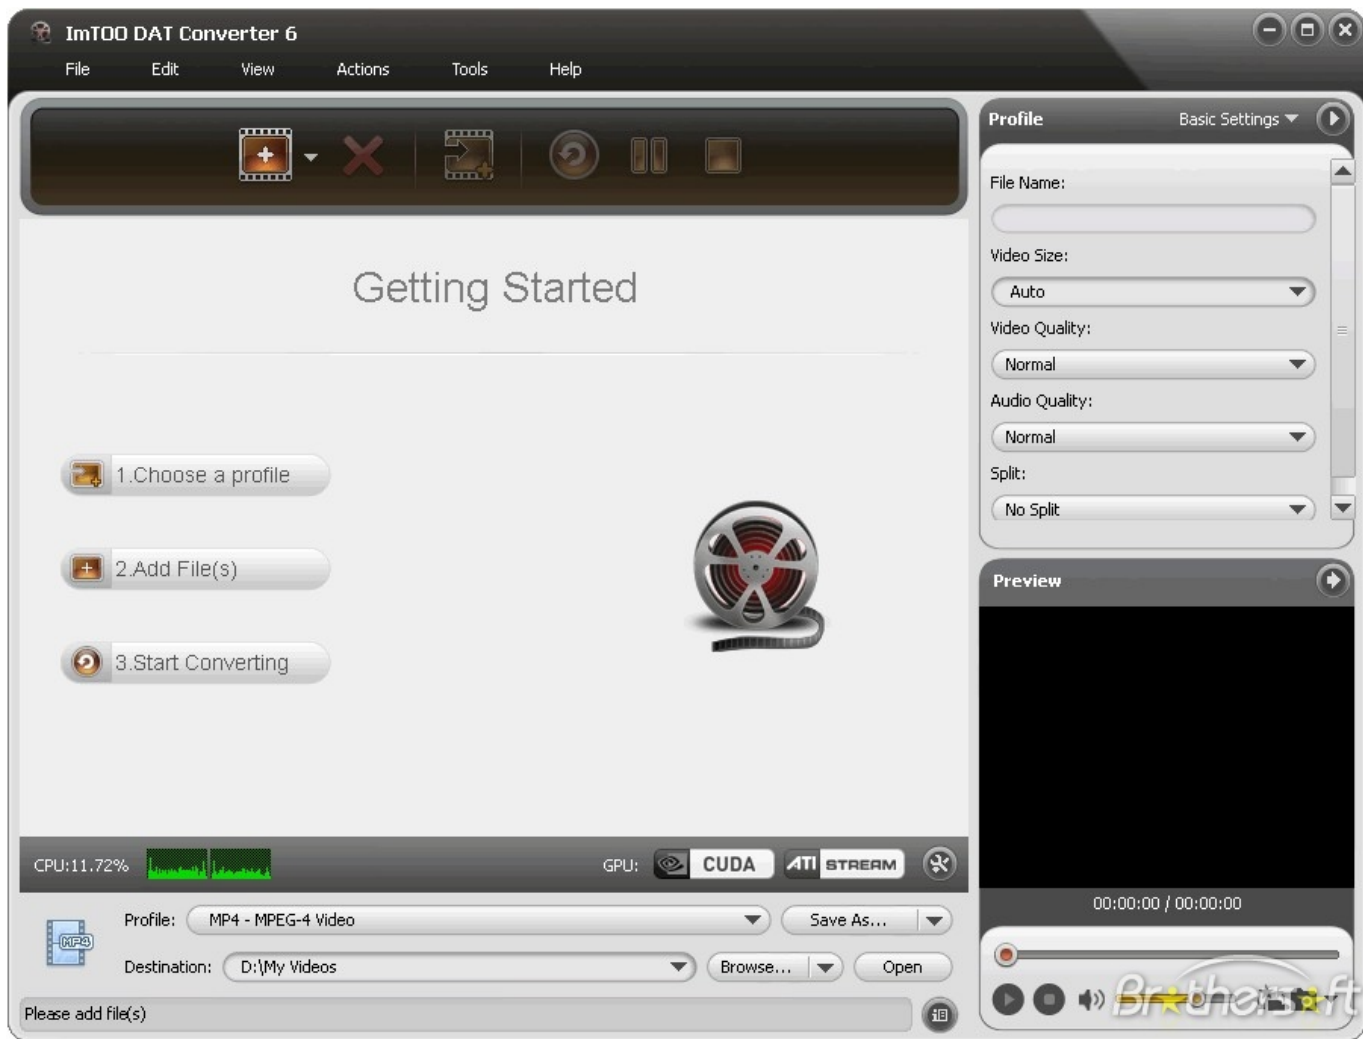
ImTOO DAT Converter 6

File Edit View Actions Tools Help

Getting Started

1.Choose a profile

2.Add File(s)

3.Start Converting

CPU:11.72%

GPU: CUDA ATI STREAM

MP4

Profile: MP4 - MPEG-4 Video Save As...

Destination: D:\My Videos Browse... Open

Please add file(s)

Profile Basic Settings

File Name:

Video Size:

Auto

Video Quality:

Normal

Audio Quality:

Normal

Split:

No Split

Preview

00:00:00 / 00:00:00

Brothersoft